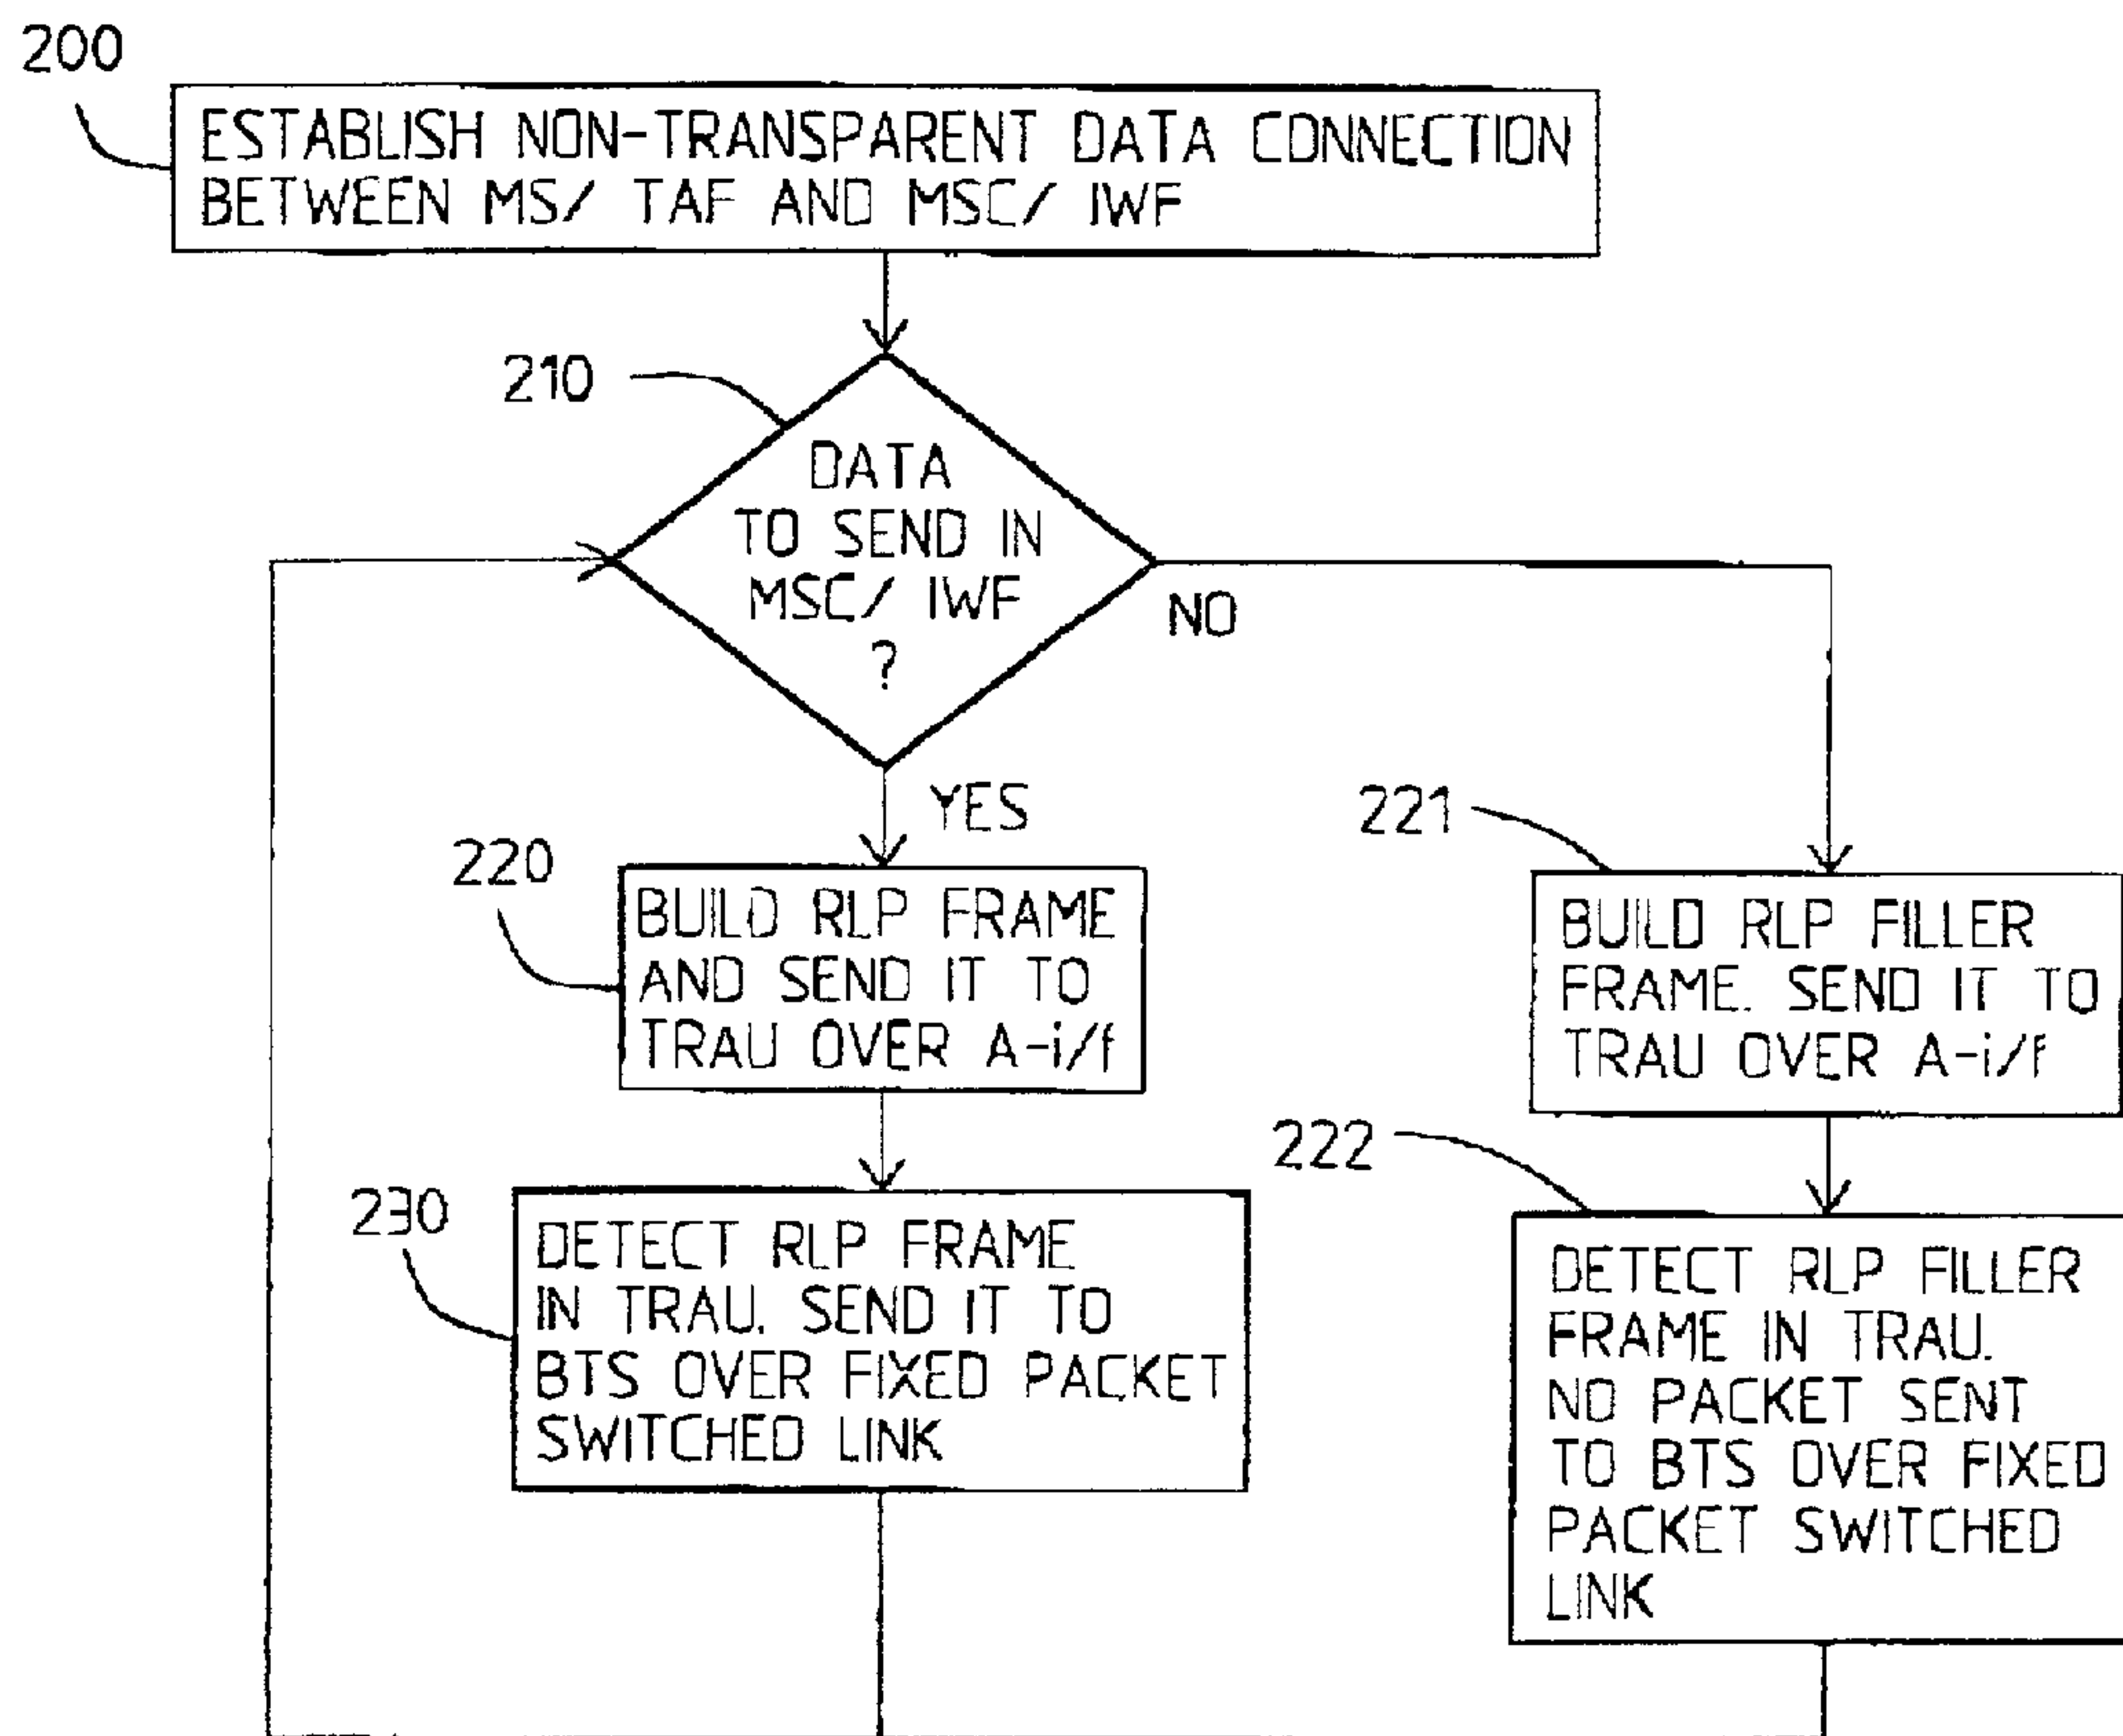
200

ESTABLISH NON-TRANSPARENT DATA CONNECTION BETWEEN MS/ TAF AND MSC/ IWF

210

DATA TO SEND IN MSC/ IWF ?

NO

YES

220

BUILD RLP FRAME AND SEND IT TO TRAU OVER A-i/f

221

BUILD RLP FILLER FRAME. SEND IT TO TRAU OVER A-i/f

230

DETECT RLP FRAME IN TRAU. SEND IT TO BTS OVER FIXED PACKET SWITCHED LINK

222

DETECT RLP FILLER FRAME IN TRAU. NO PACKET SENT TO BTS OVER FIXED PACKET SWITCHED LINK